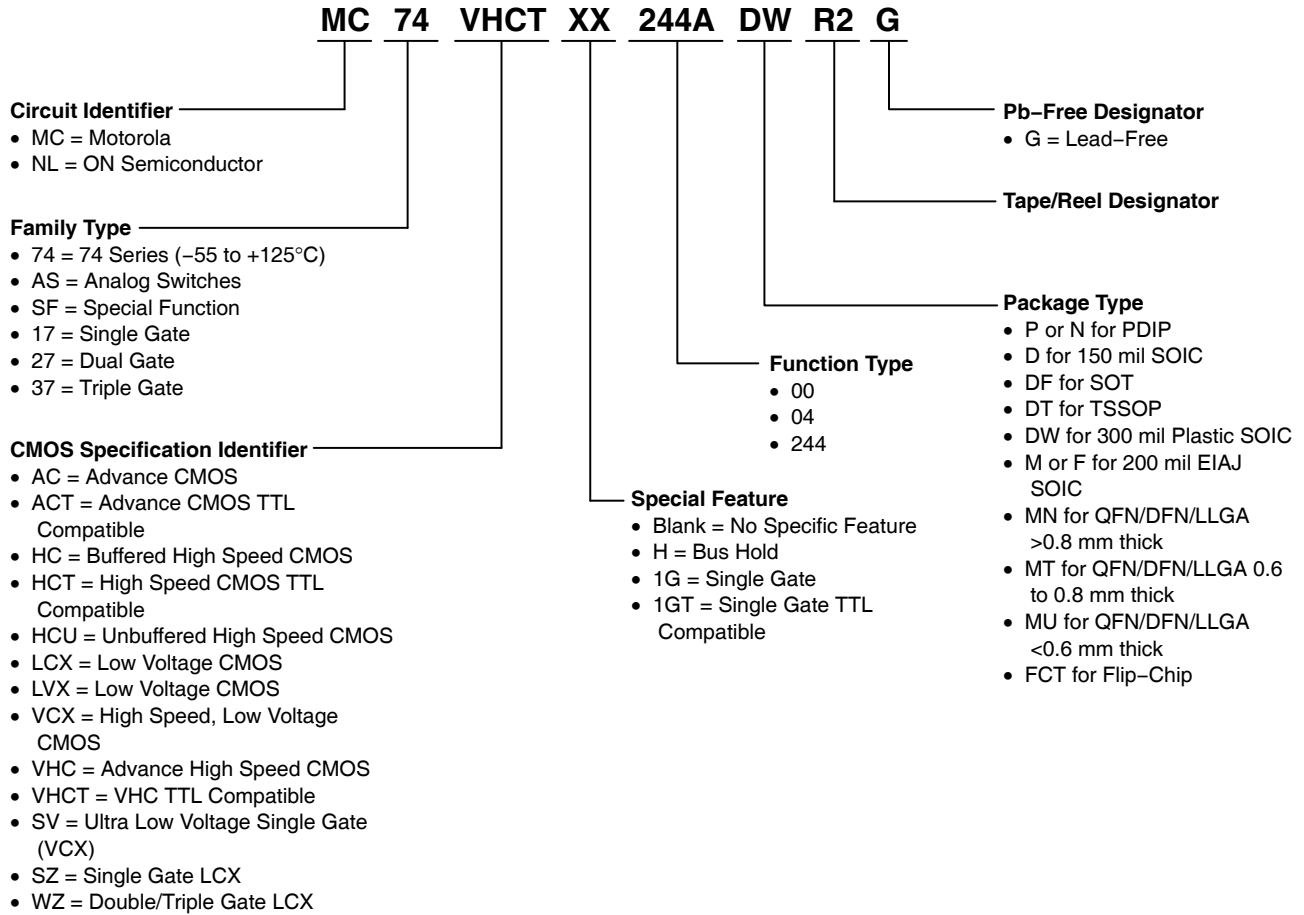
MC 74 VHCT XX 244A DW R2 G

**Circuit Identifier**
• MC = Motorola
• NL = ON Semiconductor

**Family Type**
• 74 = 74 Series (−55 to +125°C)
• AS = Analog Switches
• SF = Special Function
• 17 = Single Gate
• 27 = Dual Gate
• 37 = Triple Gate

**CMOS Specification Identifier**
• AC = Advance CMOS
• ACT = Advance CMOS TTL Compatible
• HC = Buffered High Speed CMOS
• HCT = High Speed CMOS TTL Compatible
• HCU = Unbuffered High Speed CMOS
• LCX = Low Voltage CMOS
• LVX = Low Voltage CMOS
• VCX = High Speed, Low Voltage CMOS
• VHC = Advance High Speed CMOS
• VHCT = VHC TTL Compatible
• SV = Ultra Low Voltage Single Gate (VCX)
• SZ = Single Gate LCX
• WZ = Double/Triple Gate LCX

**Special Feature**
• Blank = No Specific Feature
• H = Bus Hold
• 1G = Single Gate
• 1GT = Single Gate TTL Compatible

**Function Type**
• 00
• 04
• 244

**Pb−Free Designator**
• G = Lead−Free

**Tape/Reel Designator**

**Package Type**
• P or N for PDIP
• D for 150 mil SOIC
• DF for SOT
• DT for TSSOP
• DW for 300 mil Plastic SOIC
• M or F for 200 mil EIAJ SOIC
• MN for QFN/DFN/LLGA >0.8 mm thick
• MT for QFN/DFN/LLGA 0.6 to 0.8 mm thick
• MU for QFN/DFN/LLGA <0.6 mm thick
• FCT for Flip−Chip